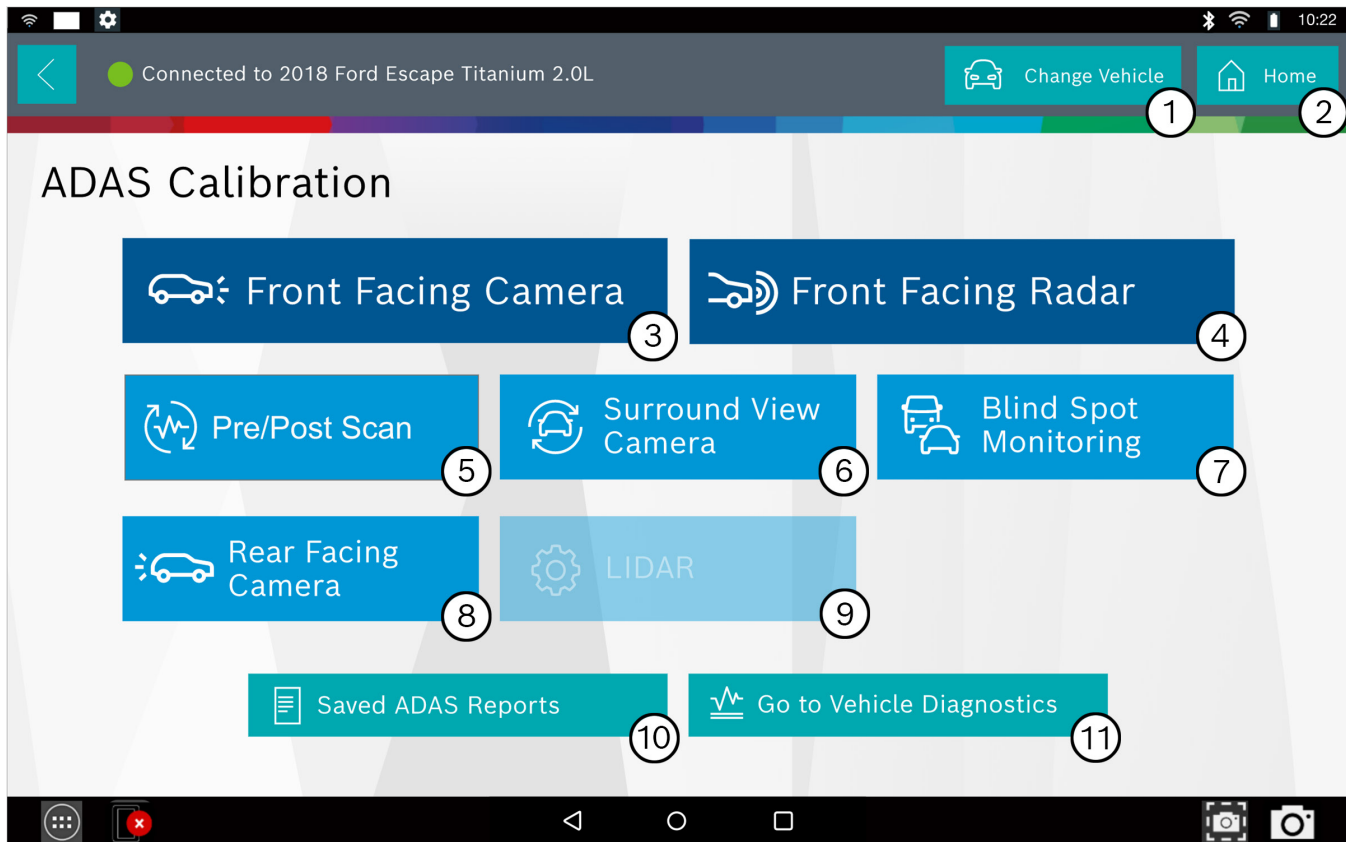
10:22

Connected to 2018 Ford Escape Titanium 2.0L

Change Vehicle 1

Home 2

ADAS Calibration

Front Facing Camera 3

Front Facing Radar 4

Pre/Post Scan 5

Surround View Camera 6

Blind Spot Monitoring 7

Rear Facing Camera 8

LIDAR 9

Saved ADAS Reports 10

Go to Vehicle Diagnostics 11